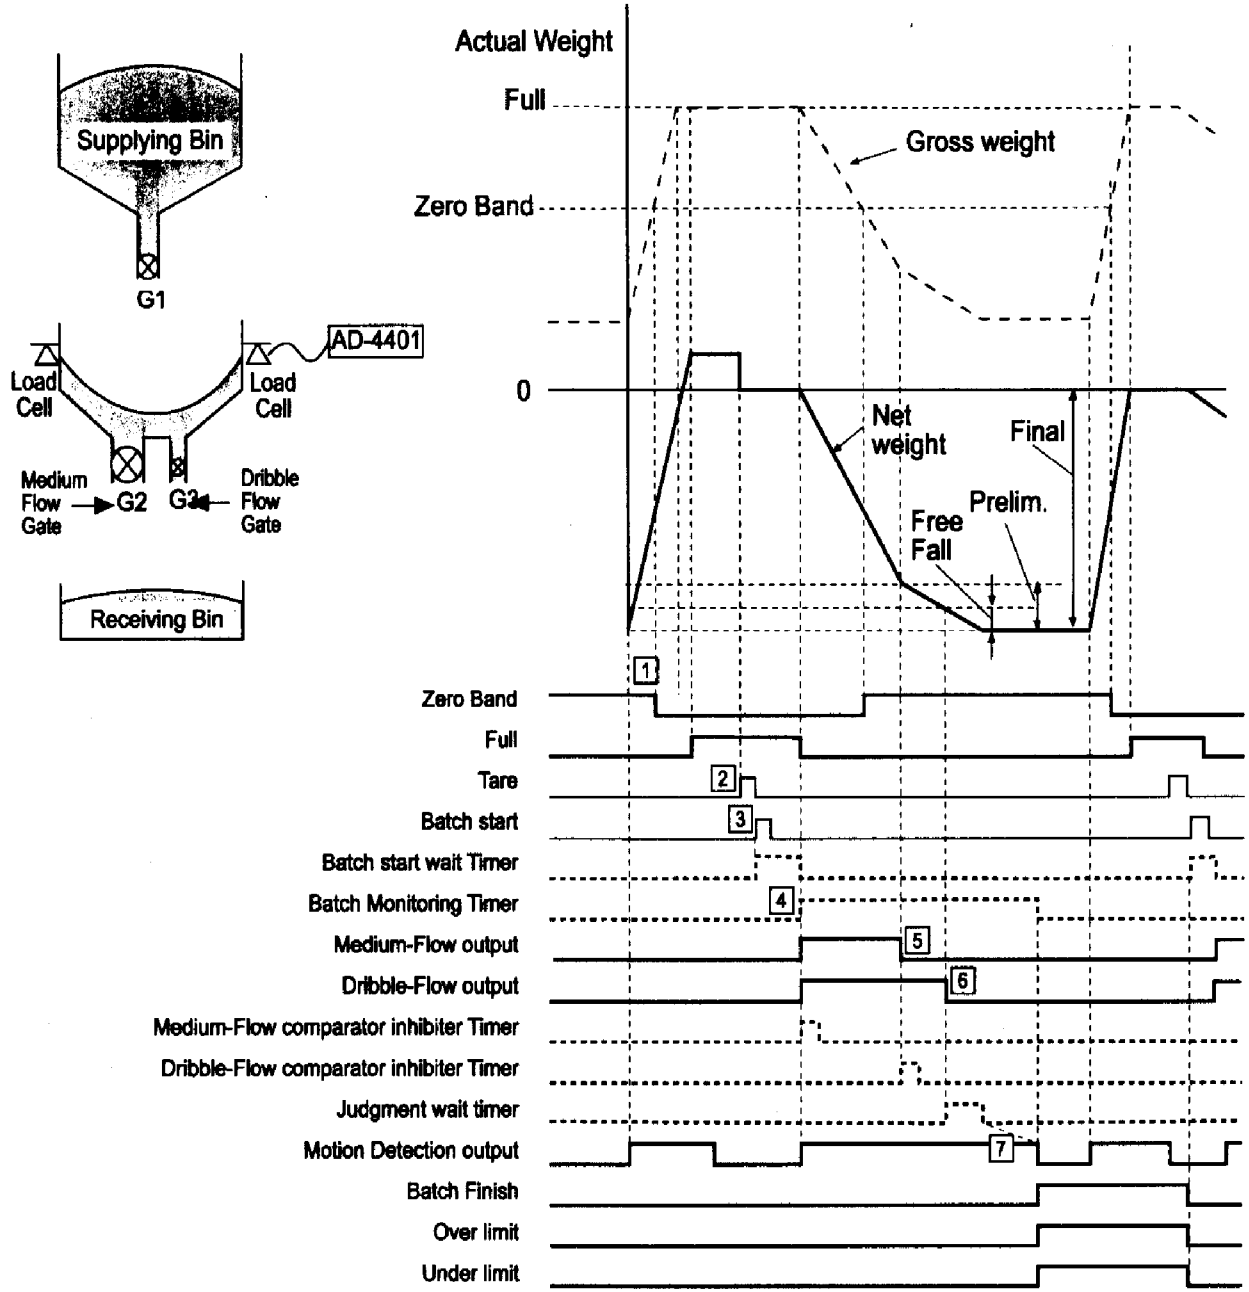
Supplying Bin

G1

AD-4401

Load Cell

Load Cell

Medium Flow Gate

G2

G3

Dribble Flow Gate

Receiving Bin

Actual Weight

Full

Gross weight

Zero Band

0

Net weight

Final

Prelim.

Free Fall

1

Zero Band

Full

2

Tare

3

Batch start

Batch start wait Timer

4

Batch Monitoring Timer

Medium-Flow output

5

Dribble-Flow output

6

Medium-Flow comparator inhibiter Timer

Dribble-Flow comparator inhibiter Timer

Judgment wait timer

7

Motion Detection output

Batch Finish

Over limit

Under limit